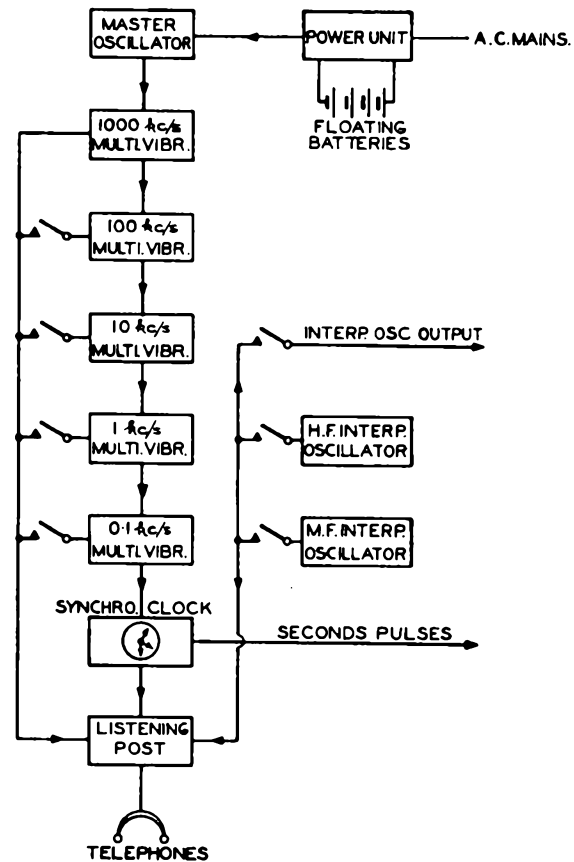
MASTER OSCILLATOR

POWER UNIT

A.C. MAINS.

FLOATING BATTERIES

1000 kc/s MULTI. VIBR.

100 kc/s MULTI. VIBR.

10 kc/s MULTI. VIBR.

INTERP. OSC OUTPUT

1 kc/s MULTI. VIBR.

H.F. INTERP. OSCILLATOR

0·1 kc/s MULTI. VIBR.

M.F. INTERP. OSCILLATOR

SYNCHRO. CLOCK

SECONDS PULSES

LISTENING POST

TELEPHONES